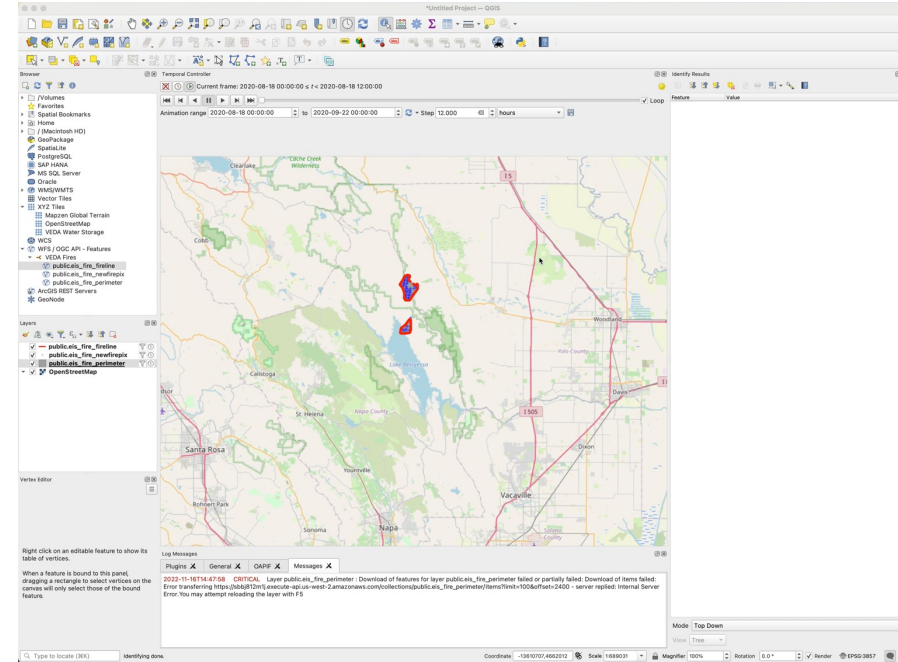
*Untitled Project — QGIS

Browser

/Volumes
Favorites
Spatial Bookmarks
Home
/ (Macintosh HD)
GeoPackage
SpatiaLite
PostgreSQL
SAP HANA
MS SQL Server
Oracle
WMS/WMTS
Vector Tiles
XYZ Tiles
Mapzen Global Terrain
OpenStreetMap
VEDA Water Storage
WCS
WFS / OGC API - Features
VEDA Fires
public.eis_fire_fireline
public.eis_fire_newfirepix
public.eis_fire_perimeter
ArcGIS REST Servers
GeoNode

Layers

public.eis_fire_fireline
public.eis_fire_newfirepix
public.eis_fire_perimeter
OpenStreetMap

Vertex Editor

Right click on an editable feature to show its table of vertices.

When a feature is bound to this panel, dragging a rectangle to select vertices on the canvas will only select those of the bound feature.

Temporal Controller

Current frame: 2020-08-18 00:00:00 ≤ t < 2020-08-18 12:00:00

Loop

Animation range 2020-08-18 00:00:00 to 2020-09-22 00:00:00 Step 12.000 hours

Clearlake
Cache Creek Wilderness
Cobb
Woodland
Yolo County
Calistoga
Lake Berryessa
St. Helena
Napa County
Davis
Santa Rosa
Yountville
Dixon
Rohnert Park
Vacaville
Sonoma
Napa
Solano County
I 5
I 505

Log Messages

Plugins General OAPIF Messages

2022-11-16T14:47:58 CRITICAL Layer public.eis_fire_perimeter : Download of features for layer public.eis_fire_perimeter failed or partially failed: Download of items failed: Error transferring https://sbbj812m1j.execute-api.us-west-2.amazonaws.com/collections/public.eis_fire_perimeter/items?limit=100&offset=2400 - server replied: Internal Server Error.You may attempt reloading the layer with F5

Identify Results

Feature Value

Mode Top Down
View Tree

Type to locate (⌘K) Identifying done. Coordinate -13610707,4662012 Scale 1:689031 Magnifier 100% Rotation 0.0 ° Render EPSG:3857